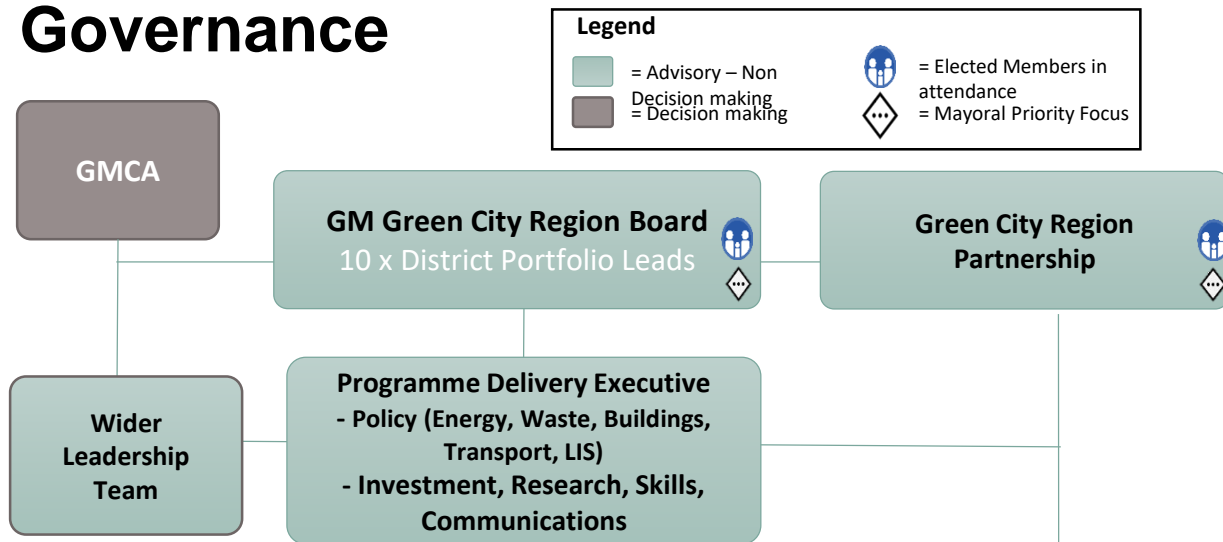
Governance

Legend
= Advisory – Non Decision making
= Decision making
= Elected Members in attendance
= Mayoral Priority Focus

GMCA

GM Green City Region Board
10 x District Portfolio Leads

Green City Region Partnership

Wider Leadership Team

Programme Delivery Executive
- Policy (Energy, Waste, Buildings, Transport, LIS)
- Investment, Research, Skills, Communications